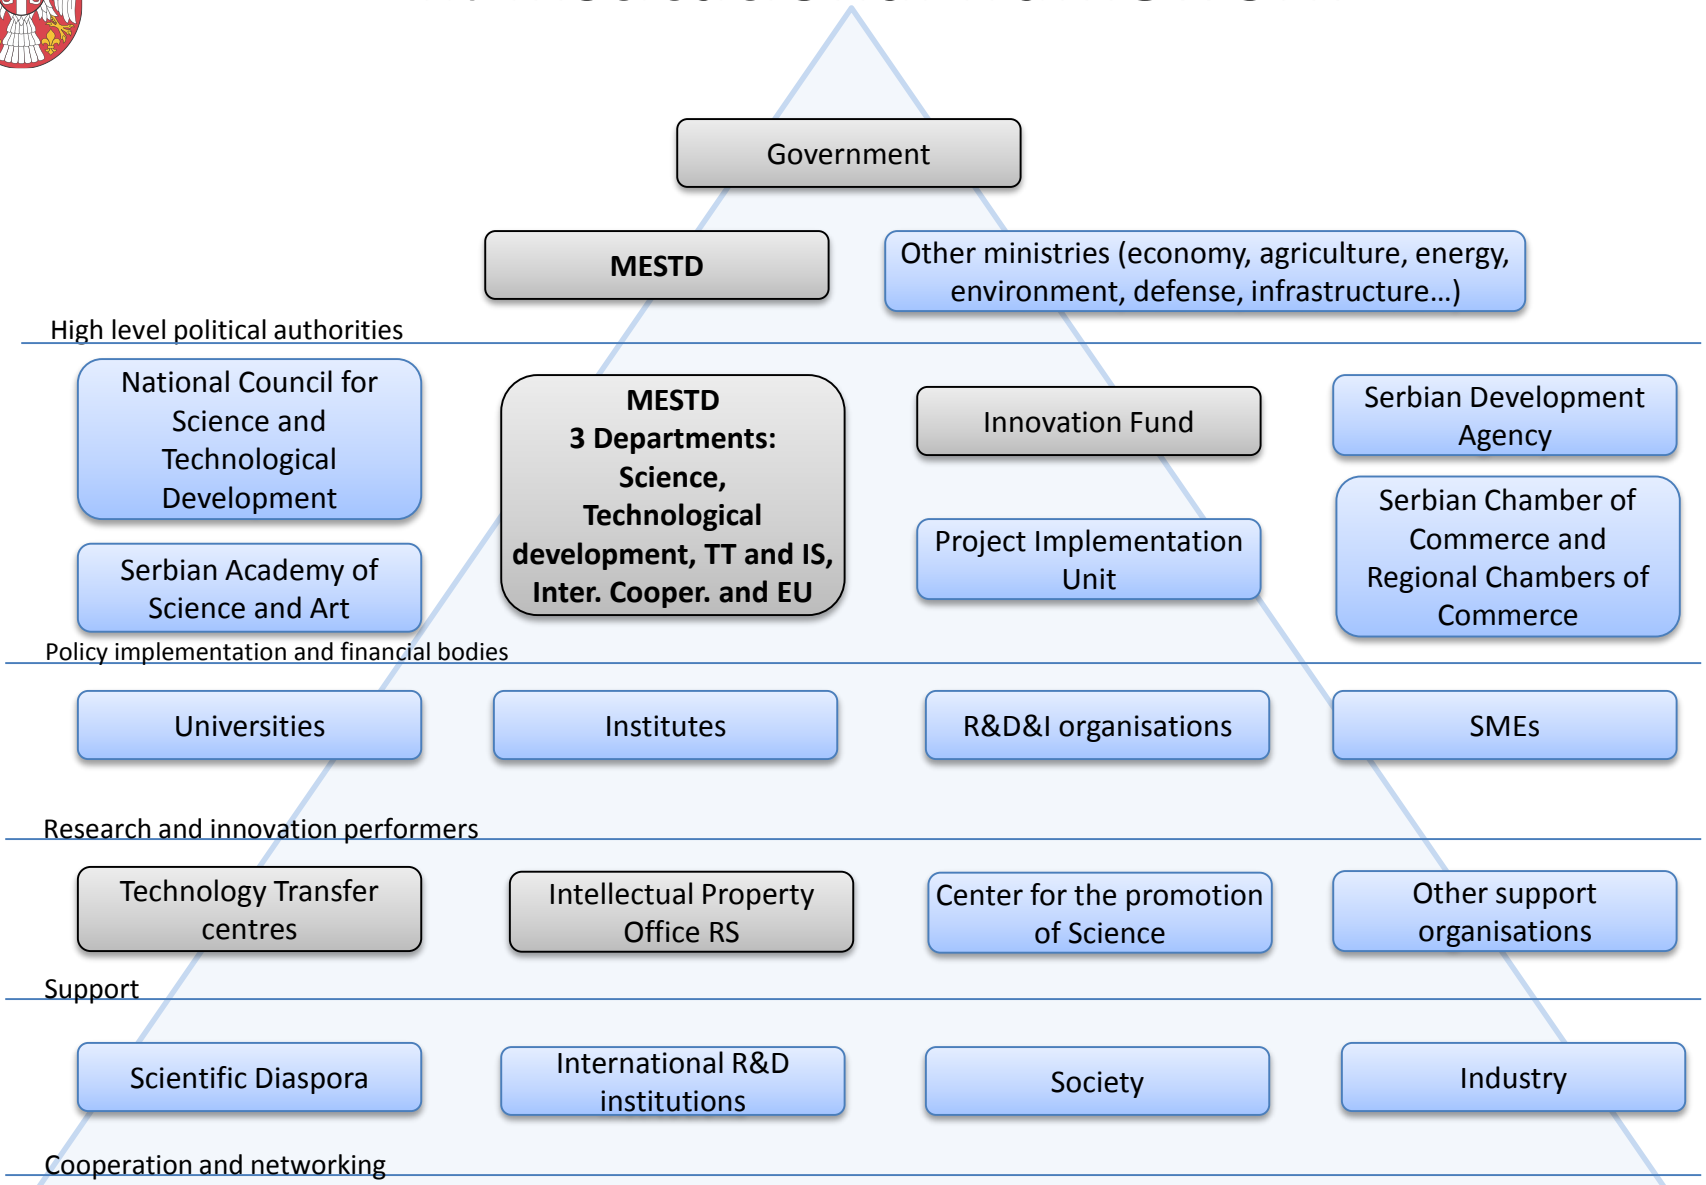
Government

MESTD

Other ministries (economy, agriculture, energy, environment, defense, infrastructure…)

High level political authorities

National Council for Science and Technological Development

MESTD
3 Departments:
Science,
Technological development, TT and IS,
Inter. Cooper. and EU

Innovation Fund

Serbian Development Agency

Serbian Academy of Science and Art

Project Implementation Unit

Serbian Chamber of Commerce and Regional Chambers of Commerce

Policy implementation and financial bodies

Universities

Institutes

R&D&I organisations

SMEs

Research and innovation performers

Technology Transfer centres

Intellectual Property Office RS

Center for the promotion of Science

Other support organisations

Support

Scientific Diaspora

International R&D institutions

Society

Industry

Cooperation and networking